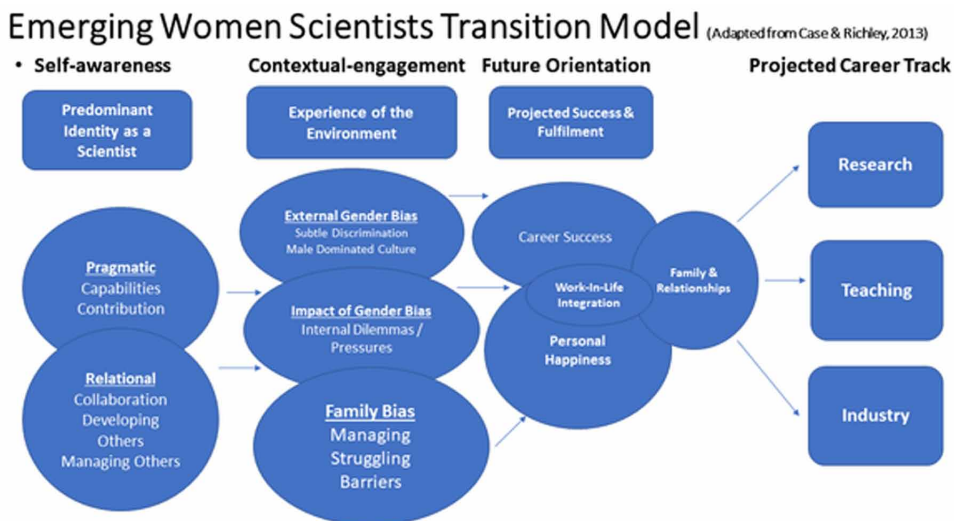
Emerging Women Scientists Transition Model (Adapted from Case & Richley, 2013)

• Self-awareness

Contextual-engagement

Future Orientation

Projected Career Track

Predominant Identity as a Scientist

Experience of the Environment

Projected Success & Fulfilment

External Gender Bias
Subtle Discrimination
Male Dominated Culture

Career Success

Research

Pragmatic
Capabilities
Contribution

Impact of Gender Bias
Internal Dilemmas / Pressures

Work-In-Life Integration

Family & Relationships

Teaching

Personal Happiness

Relational
Collaboration
Developing Others
Managing Others

Family Bias
Managing
Struggling
Barriers

Industry